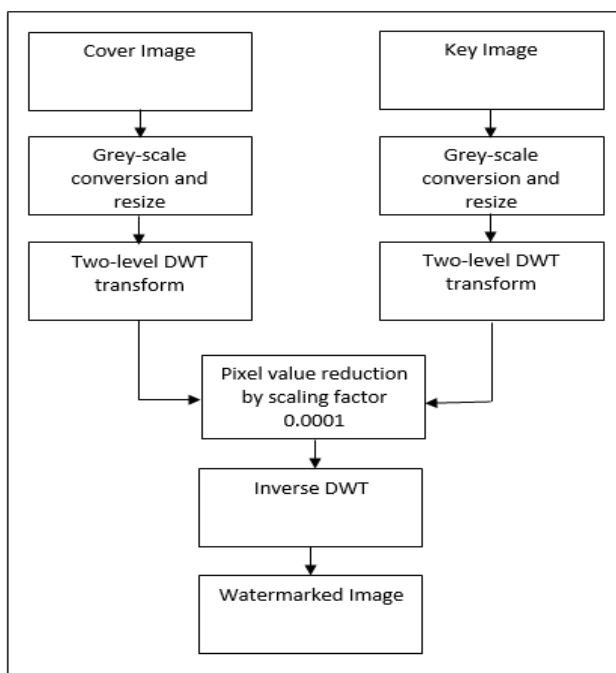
Cover Image

Grey-scale conversion and resize

Two-level DWT transform

Key Image

Grey-scale conversion and resize

Two-level DWT transform

Pixel value reduction by scaling factor 0.0001

Inverse DWT

Watermarked Image